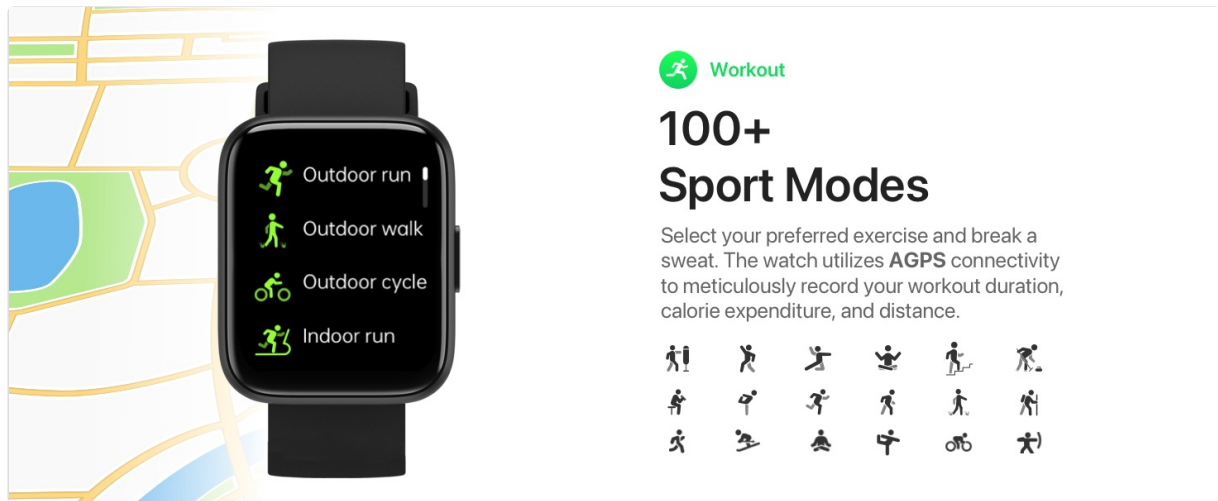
Outdoor run

Outdoor walk

Outdoor cycle

Indoor run

Workout

100+
Sport Modes

Select your preferred exercise and break a sweat. The watch utilizes **AGPS** connectivity to meticulously record your workout duration, calorie expenditure, and distance.